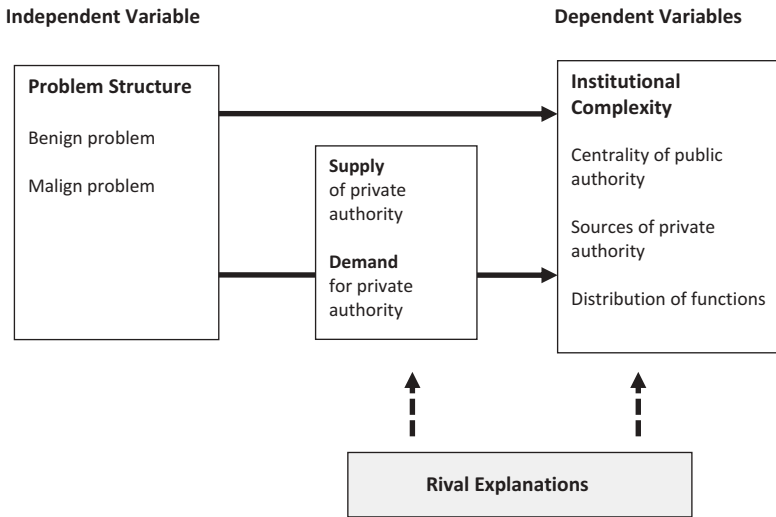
Independent Variable

Dependent Variables

Problem Structure

Benign problem

Malign problem

Supply of private authority

Demand for private authority

Institutional Complexity

Centrality of public authority

Sources of private authority

Distribution of functions

Rival Explanations